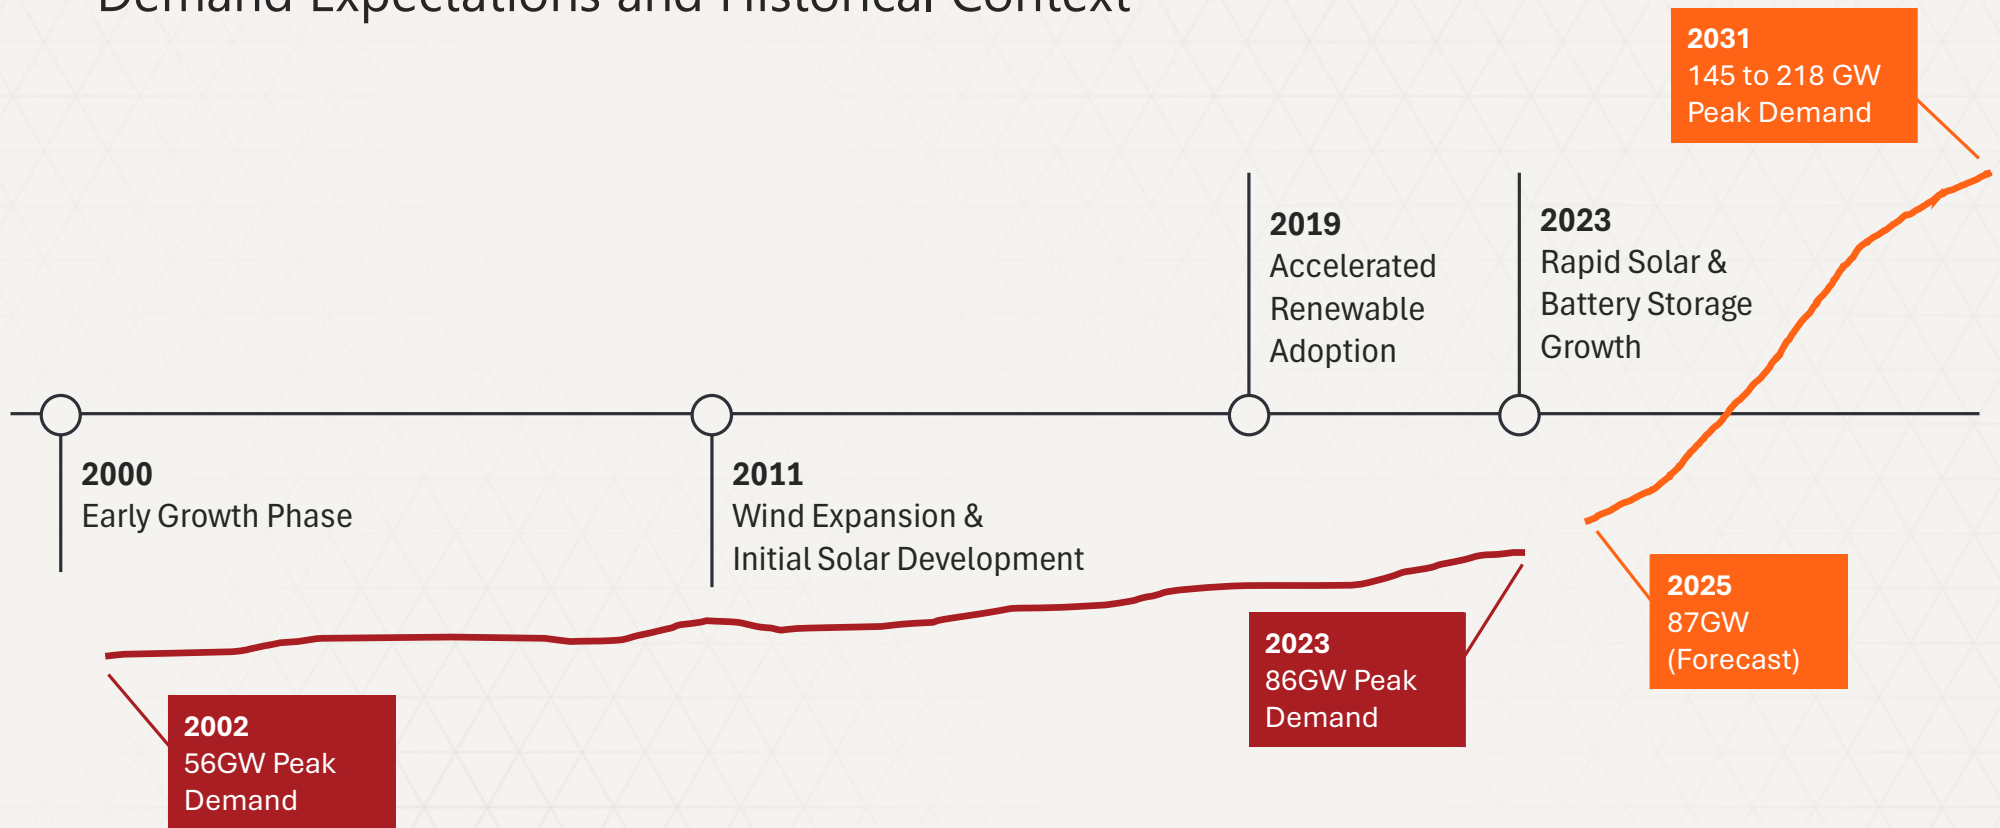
Demand Expectations and Historical Context

2031
145 to 218 GW
Peak Demand

2019
Accelerated Renewable Adoption

2023
Rapid Solar & Battery Storage Growth

2000
Early Growth Phase

2011
Wind Expansion & Initial Solar Development

2023
86GW Peak Demand

2025
87GW
(Forecast)

2002
56GW Peak Demand